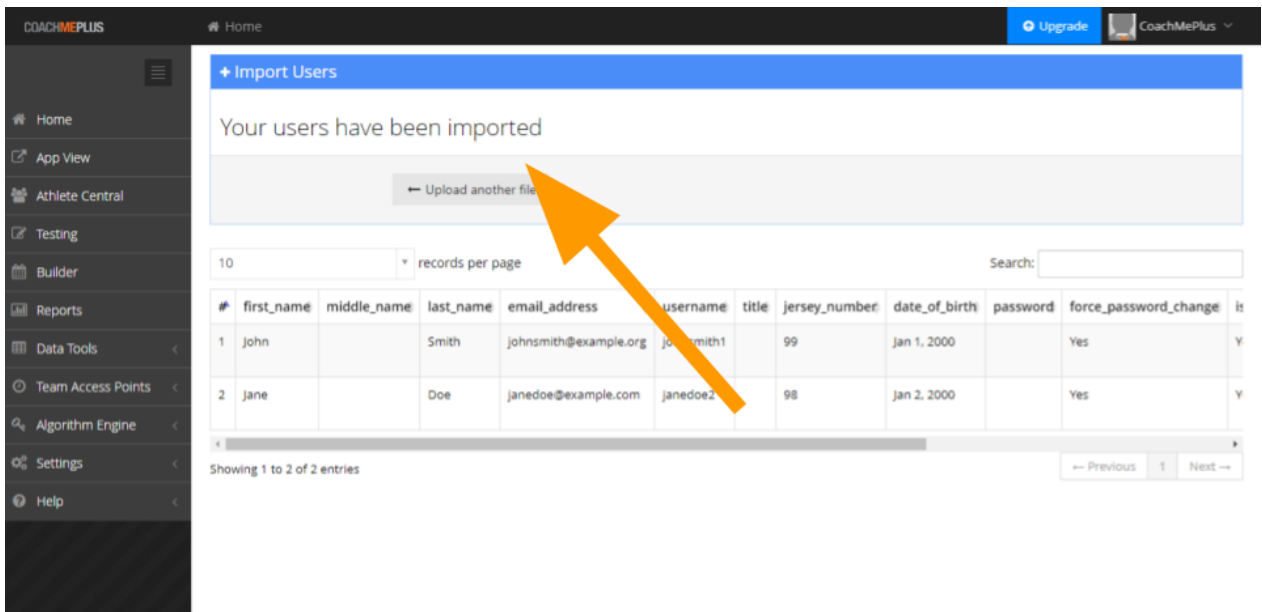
COACHMEPLUS

Home

Upgrade

CoachMePlus

Home
App View
Athlete Central
Testing
Builder
Reports
Data Tools
Team Access Points
Algorithm Engine
Settings
Help

+ Import Users

Your users have been imported

⟵ Upload another file

10 records per page

Search:

| # | first_name | middle_name | last_name | email_address | username | title | jersey_number | date_of_birth | password | force_password_change | is |
|---|---|---|---|---|---|---|---|---|---|---|---|
| 1 | John | | Smith | johnsmith@example.org | jo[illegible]mith1 | | 99 | Jan 1, 2000 | | Yes | Y |
| 2 | Jane | | Doe | janedoe@example.com | janedoe2 | | 98 | Jan 2, 2000 | | Yes | Y |

Showing 1 to 2 of 2 entries

← Previous 1 Next →